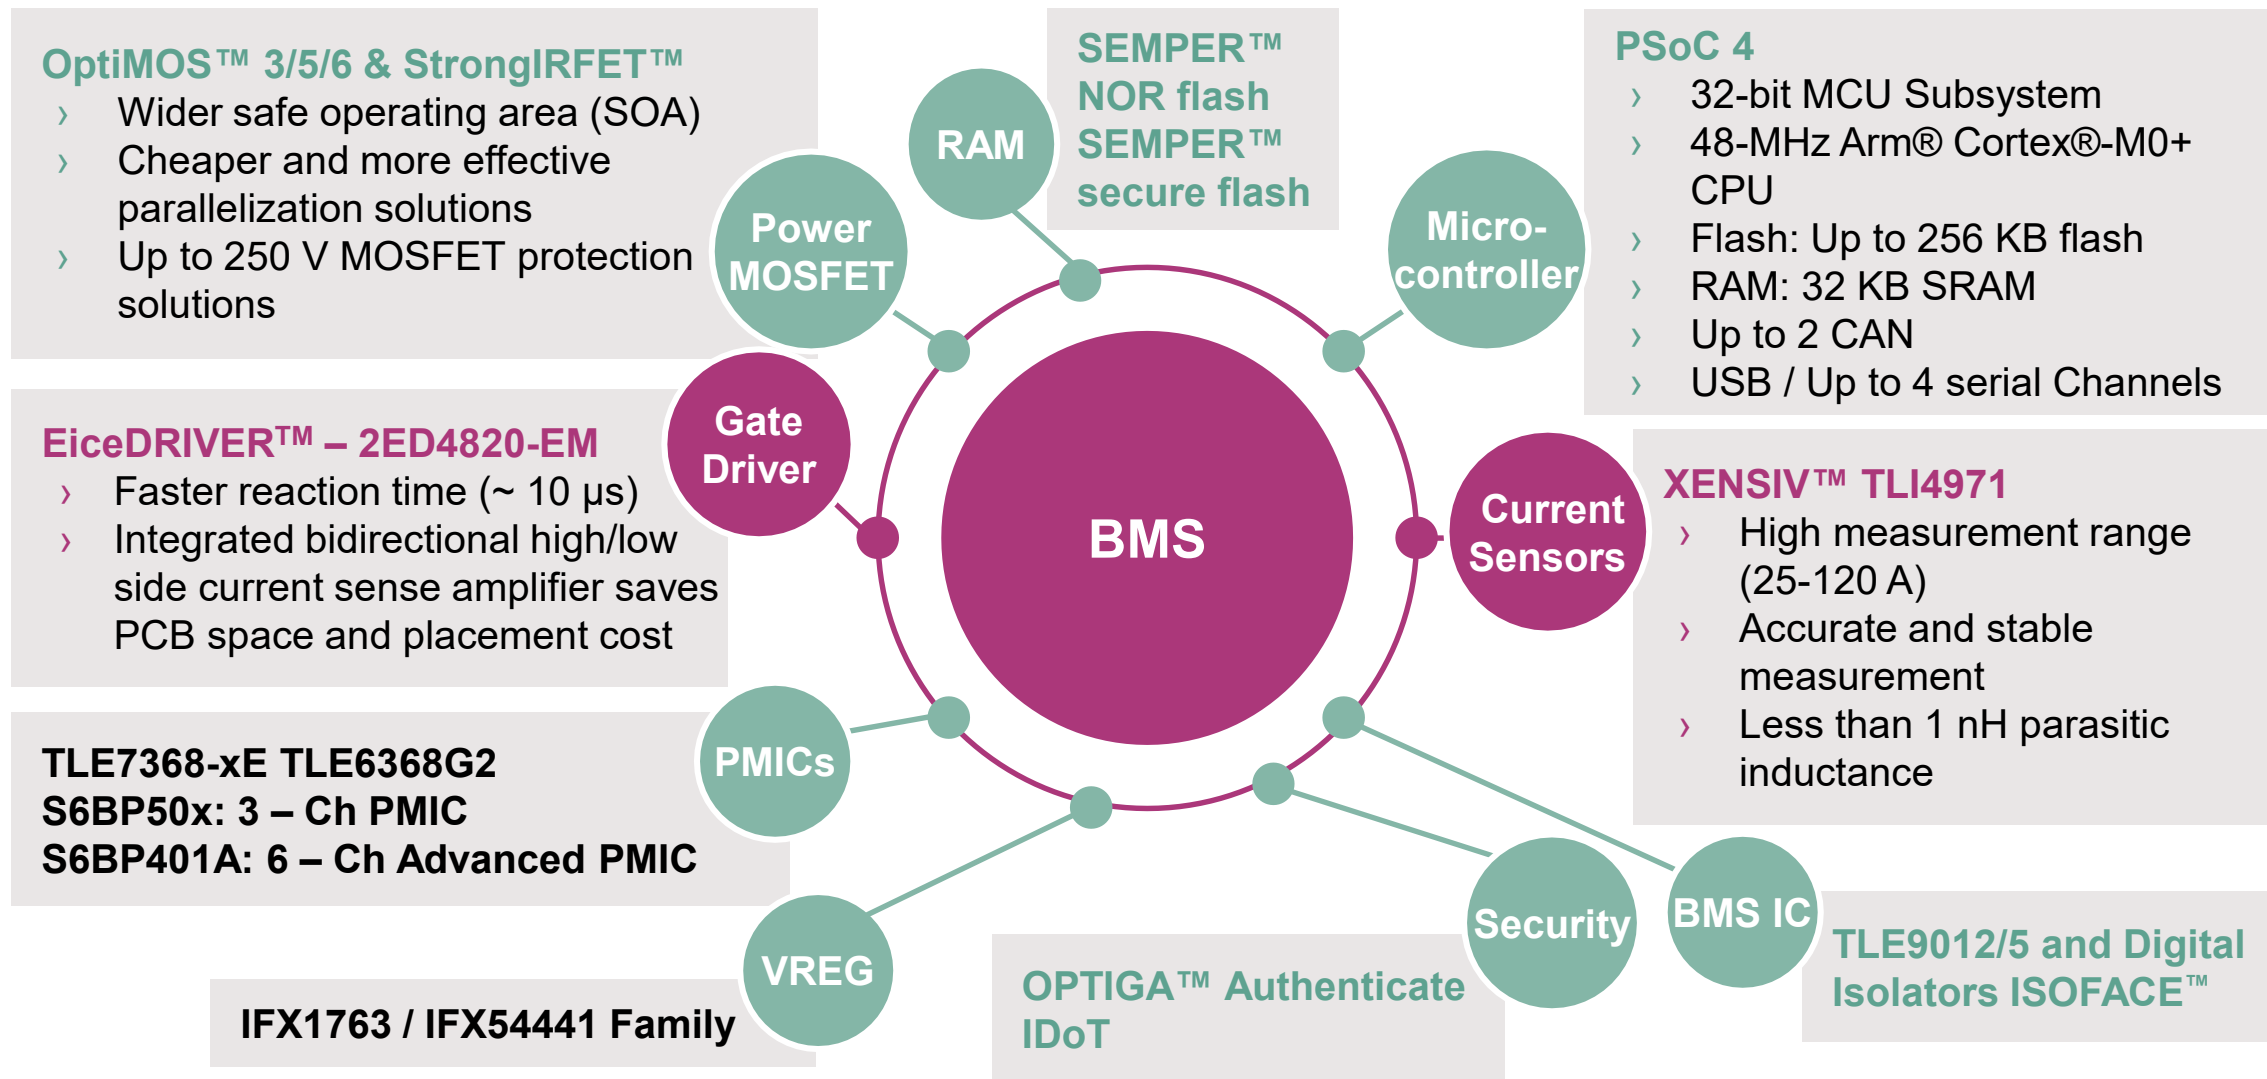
OptiMOS™ 3/5/6 & StrongIRFET™
› Wider safe operating area (SOA)
› Cheaper and more effective parallelization solutions
› Up to 250 V MOSFET protection solutions

RAM

SEMPER™ NOR flash
SEMPER™ secure flash

PSoC 4
› 32-bit MCU Subsystem
› 48-MHz Arm® Cortex®-M0+ CPU
› Flash: Up to 256 KB flash
› RAM: 32 KB SRAM
› Up to 2 CAN
› USB / Up to 4 serial Channels

Power MOSFET

Micro-controller

EiceDRIVER™ – 2ED4820-EM
› Faster reaction time (~ 10 µs)
› Integrated bidirectional high/low side current sense amplifier saves PCB space and placement cost

Gate Driver

BMS

Current Sensors

XENSIV™ TLI4971
› High measurement range (25-120 A)
› Accurate and stable measurement
› Less than 1 nH parasitic inductance

PMICs

TLE7368-xE TLE6368G2
S6BP50x: 3 – Ch PMIC
S6BP401A: 6 – Ch Advanced PMIC

Security

BMS IC

TLE9012/5 and Digital Isolators ISOFACE™

VREG

IFX1763 / IFX54441 Family

OPTIGA™ Authenticate IDoT